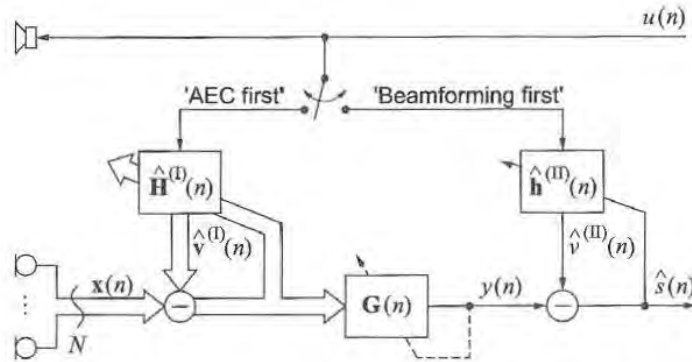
$u(n)$

'AEC first'

'Beamforming first'

$\hat{\mathbf{H}}^{(\mathrm{I})}(n)$

$\hat{\mathbf{h}}^{(\mathrm{II})}(n)$

$\hat{\mathbf{v}}^{(\mathrm{I})}(n)$

$\hat{v}^{(\mathrm{II})}(n)$

$\mathbf{x}(n)$

$\vdots$

$N$

$\mathbf{G}(n)$

$y(n)$

$\hat{s}(n)$